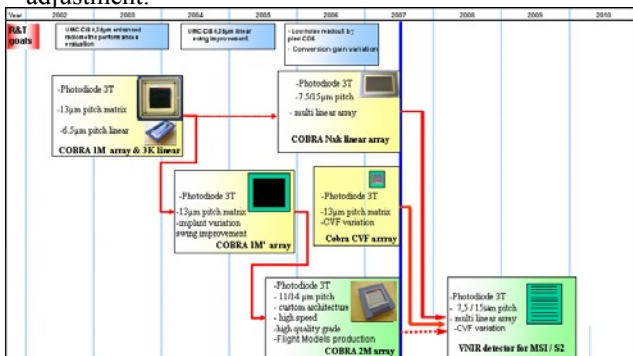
adjustment.

Year 2002 2003 2004 2005 2006 2007 2008 2009 2010

R&T goals

UMC CIS 0,35µm enhanced radiometric performances evaluation

UMC CIS 0,35µm linear swing improvement

- Low noise readout by pixel CDS
- Conversion gain variation

-Photodiode 3T
-13µm pitch matrix
-6.5µm pitch linear
COBRA 1M array & 3K linear

-Photodiode 3T
-7.5/15µm pitch
- multi linear array
COBRA Nxk linear array

-Photodiode 3T
-13µm pitch matrix
-implant variation
swing improvement
COBRA 1M' array

-Photodiode 3T
-13µm pitch matrix
-CVF variation
Cobra CVF array

-Photodiode 3T
- 11/14 µm pitch
- custom architecture
- high speed
-high quality grade
-Flight Models production
COBRA 2M array

-Photodiode 3T
- 7,5 / 15µm pitch
- multi linear array
-CVF variation
VNIR detector for MSI / S2